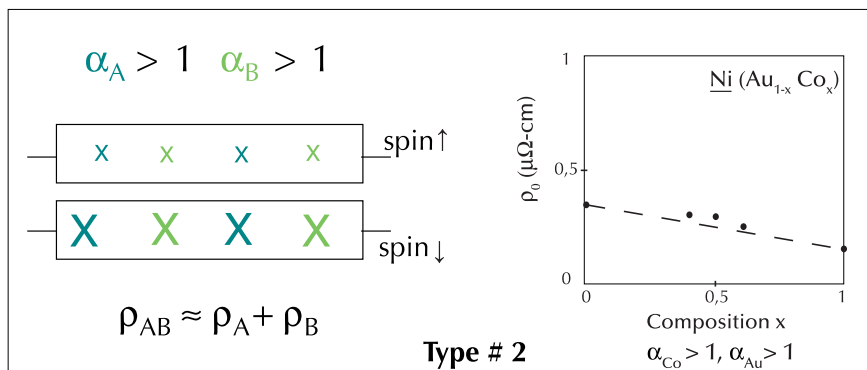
$\alpha_A > 1$ $\alpha_B > 1$

x x x x

spin↑

X X X X

spin↓

$\rho_{AB} \approx \rho_A + \rho_B$

Type # 2

1

0,5

0

$\rho_0$ ($\mu\Omega$-cm)

Ni ($Au_{1-x}$ $Co_x$)

0

0,5

1

Composition x

$\alpha_{Co} > 1$, $\alpha_{Au} > 1$